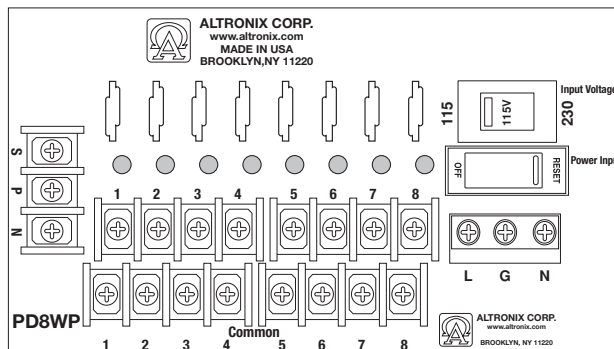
ALTRONIX CORP.
www.altronix.com
MADE IN USA
BROOKLYN,NY 11220

115
115V
230
Input Voltage

OFF
RESET
Power Input

S
P
N

1 2 3 4 5 6 7 8

L G N

PD8WP
Common
1 2 3 4 5 6 7 8

ALTRONIX CORP.
www.altronix.com
BROOKLYN, NY 11220